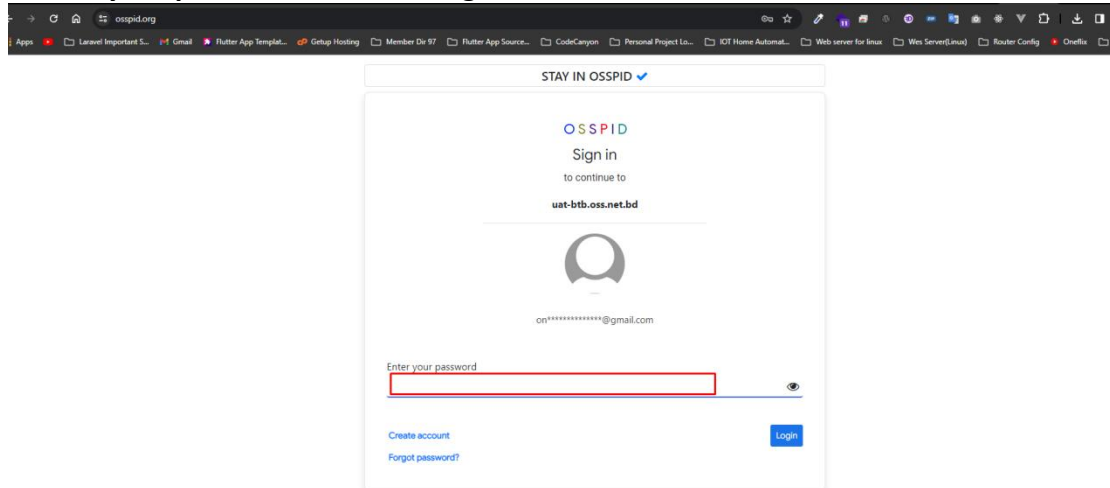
osspid.org

Apps Laravel Important S... Gmail Flutter App Templat... Getup Hosting Member Dir 97 Flutter App Source... CodeCanyon Personal Project Lo... IOT Home Automat... Web server for linux Wes Server(Linux) Router Config Oneflix

STAY IN OSSPID ✔

OSSPID

Sign in

to continue to

uat-btb.oss.net.bd

on**************@gmail.com

Enter your password

Create account

Login

Forgot password?